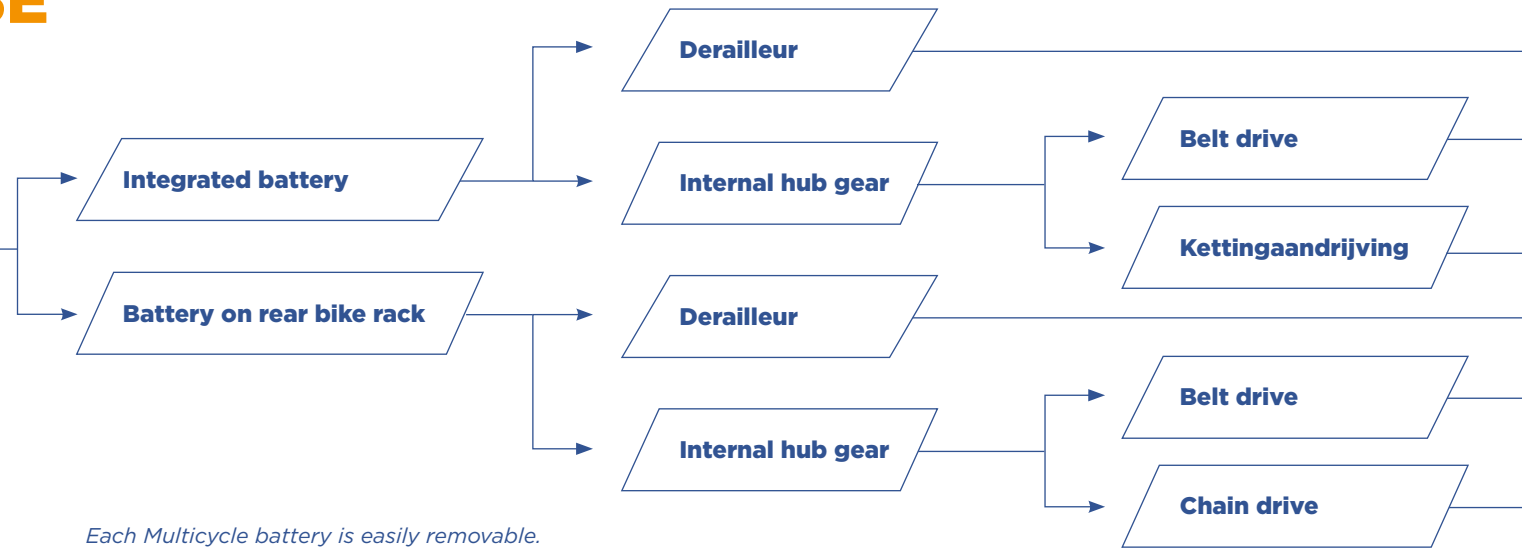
DE

Integrated battery

Battery on rear bike rack

Derailleur

Internal hub gear

Derailleur

Internal hub gear

Belt drive

Kettingaandrijving

Belt drive

Chain drive

Each Multicycle battery is easily removable.